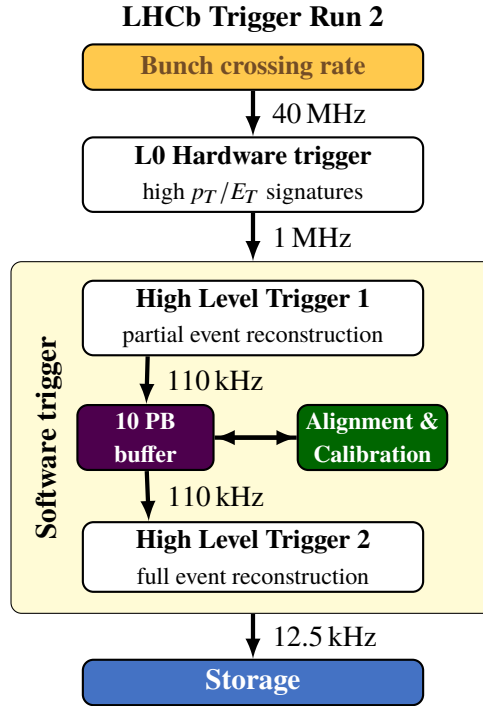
LHCb Trigger Run 2

Bunch crossing rate

40 MHz

L0 Hardware trigger

high $p_T/E_T$ signatures

1 MHz

Software trigger

High Level Trigger 1

partial event reconstruction

110 kHz

10 PB buffer

Alignment & Calibration

110 kHz

High Level Trigger 2

full event reconstruction

12.5 kHz

Storage